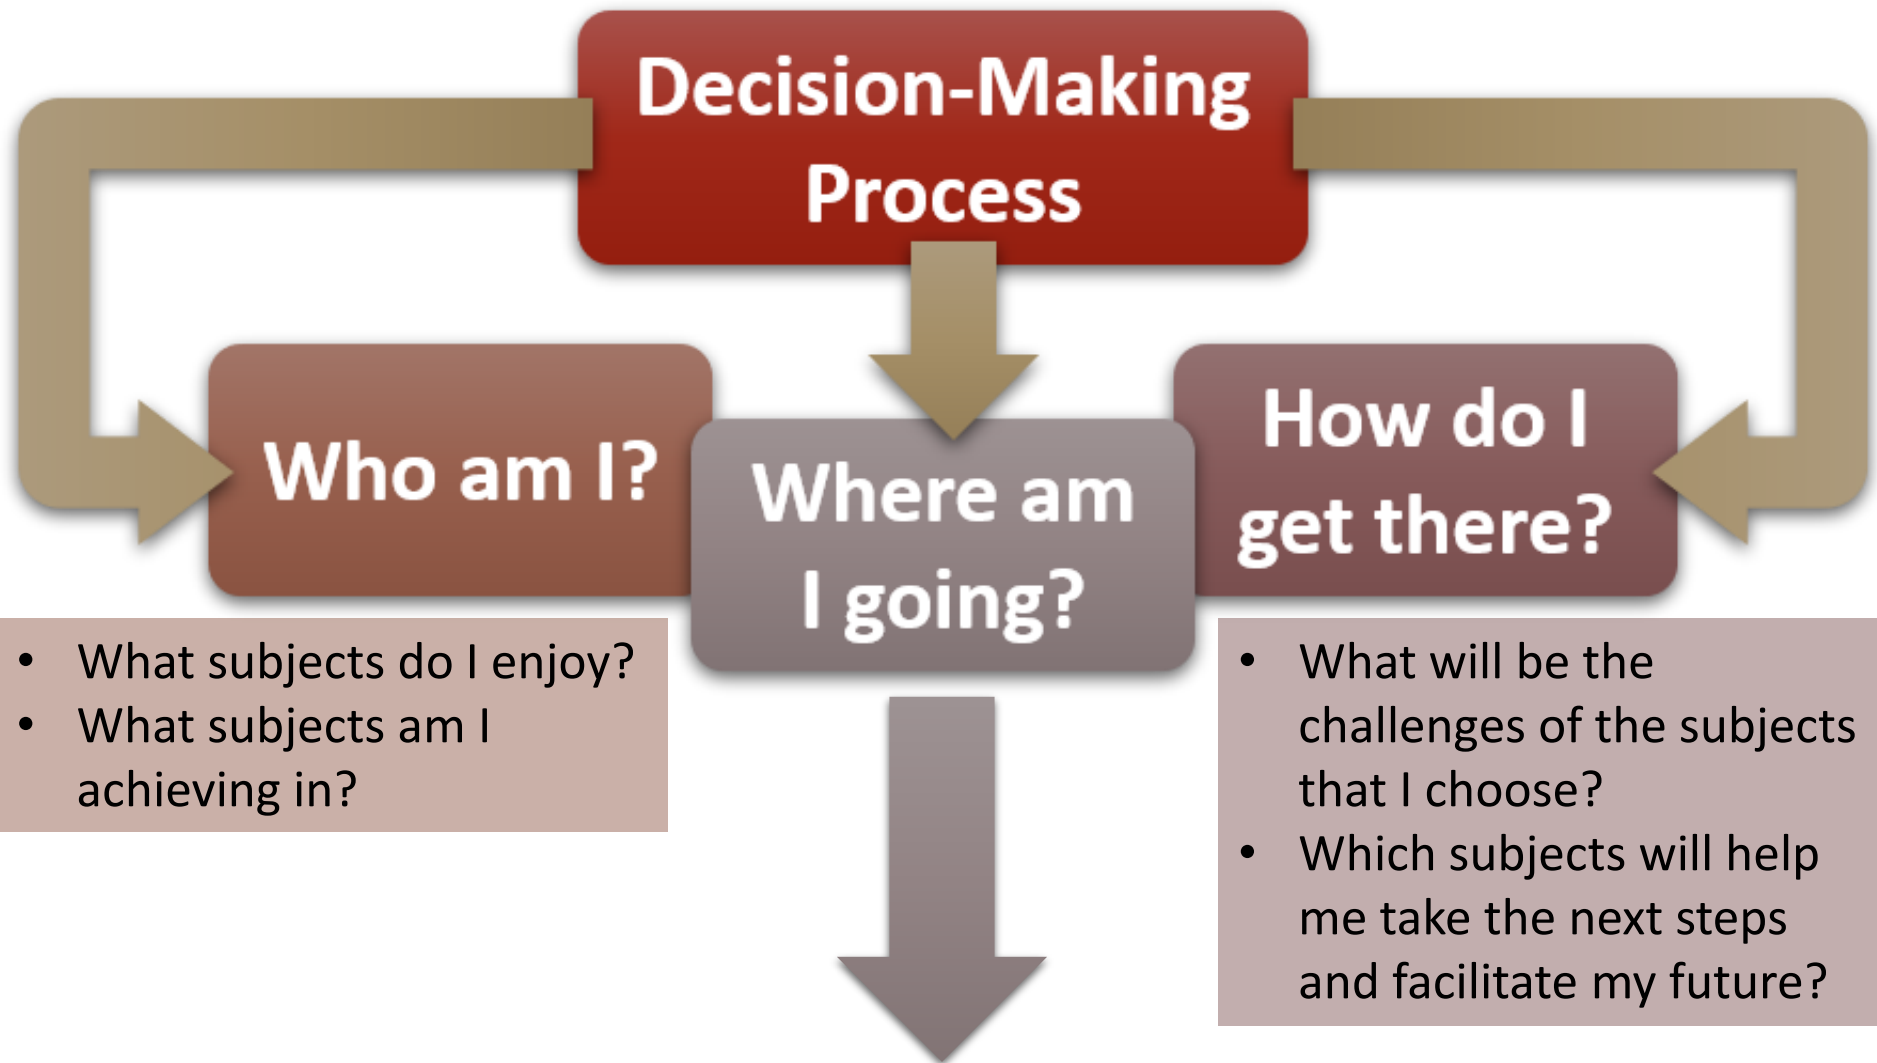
Decision-Making Process

Who am I?

Where am I going?

How do I get there?

- What subjects do I enjoy?
- What subjects am I achieving in?

- What will be the challenges of the subjects that I choose?
- Which subjects will help me take the next steps and facilitate my future?